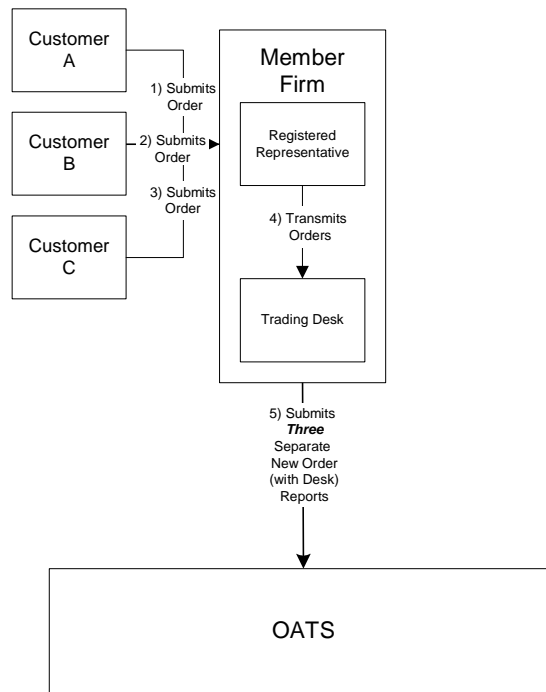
Customer A

1) Submits Order

Customer B

2) Submits Order

3) Submits Order

Customer C

Member Firm

Registered Representative

4) Transmits Orders

Trading Desk

5) Submits ***Three*** Separate New Order (with Desk) Reports

OATS